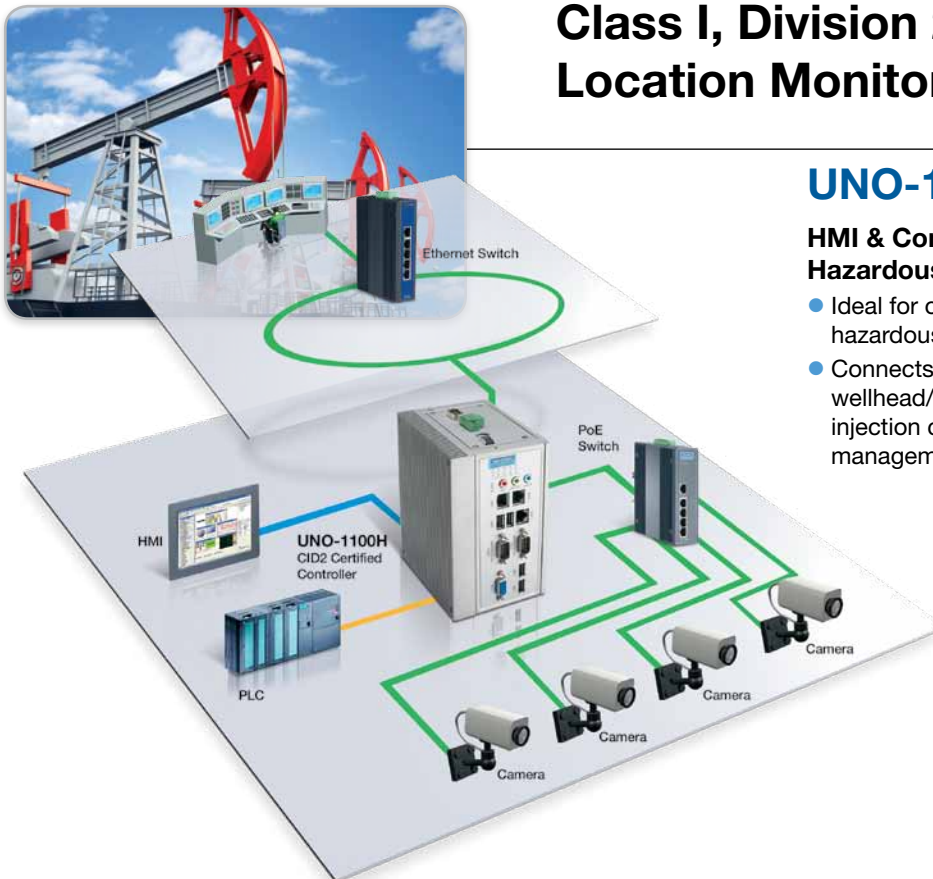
Class I, Division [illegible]
Location Monito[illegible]

UNO-1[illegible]

HMI & Co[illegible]
Hazardou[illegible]

- Ideal for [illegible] hazardou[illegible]
- Connects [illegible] wellhead/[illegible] injection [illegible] managem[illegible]

Ethernet Switch

PoE Switch

HMI

UNO-1100H
CID2 Certified Controller

PLC

Camera

Camera

Camera

Camera